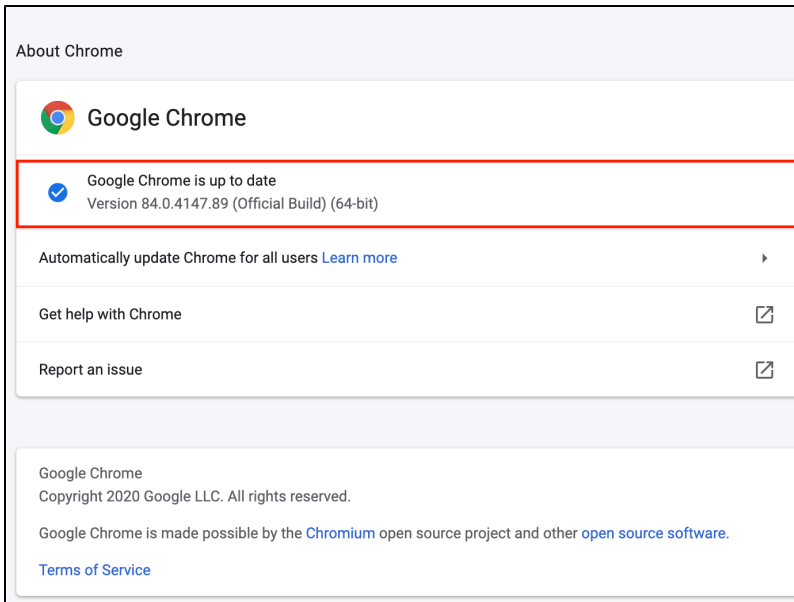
About Chrome

Google Chrome

Google Chrome is up to date
Version 84.0.4147.89 (Official Build) (64-bit)

Automatically update Chrome for all users Learn more

Get help with Chrome

Report an issue

Google Chrome
Copyright 2020 Google LLC. All rights reserved.

Google Chrome is made possible by the Chromium open source project and other open source software.

Terms of Service